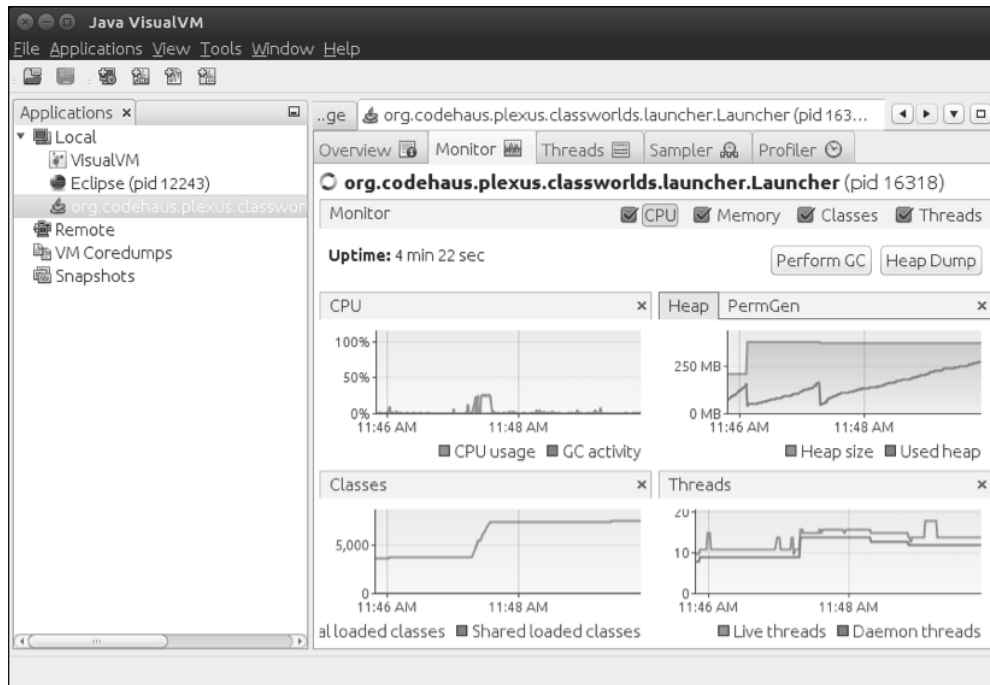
Java VisualVM

File Applications View Tools Window Help

Applications ×

Local

VisualVM

Eclipse (pid 12243)

org.codehaus.plexus.classwor

Remote

VM Coredumps

Snapshots

..ge org.codehaus.plexus.classworlds.launcher.Launcher (pid 163...

Overview Monitor Threads Sampler Profiler

org.codehaus.plexus.classworlds.launcher.Launcher (pid 16318)

Monitor CPU Memory Classes Threads

Uptime: 4 min 22 sec

Perform GC Heap Dump

CPU ×

100%

50%

0%

11:46 AM 11:48 AM

CPU usage GC activity

Heap PermGen ×

250 MB

0 MB

11:46 AM 11:48 AM

Heap size Used heap

Classes ×

5,000

0

11:46 AM 11:48 AM

al loaded classes Shared loaded classes

Threads ×

20

10

0

11:46 AM 11:48 AM

Live threads Daemon threads